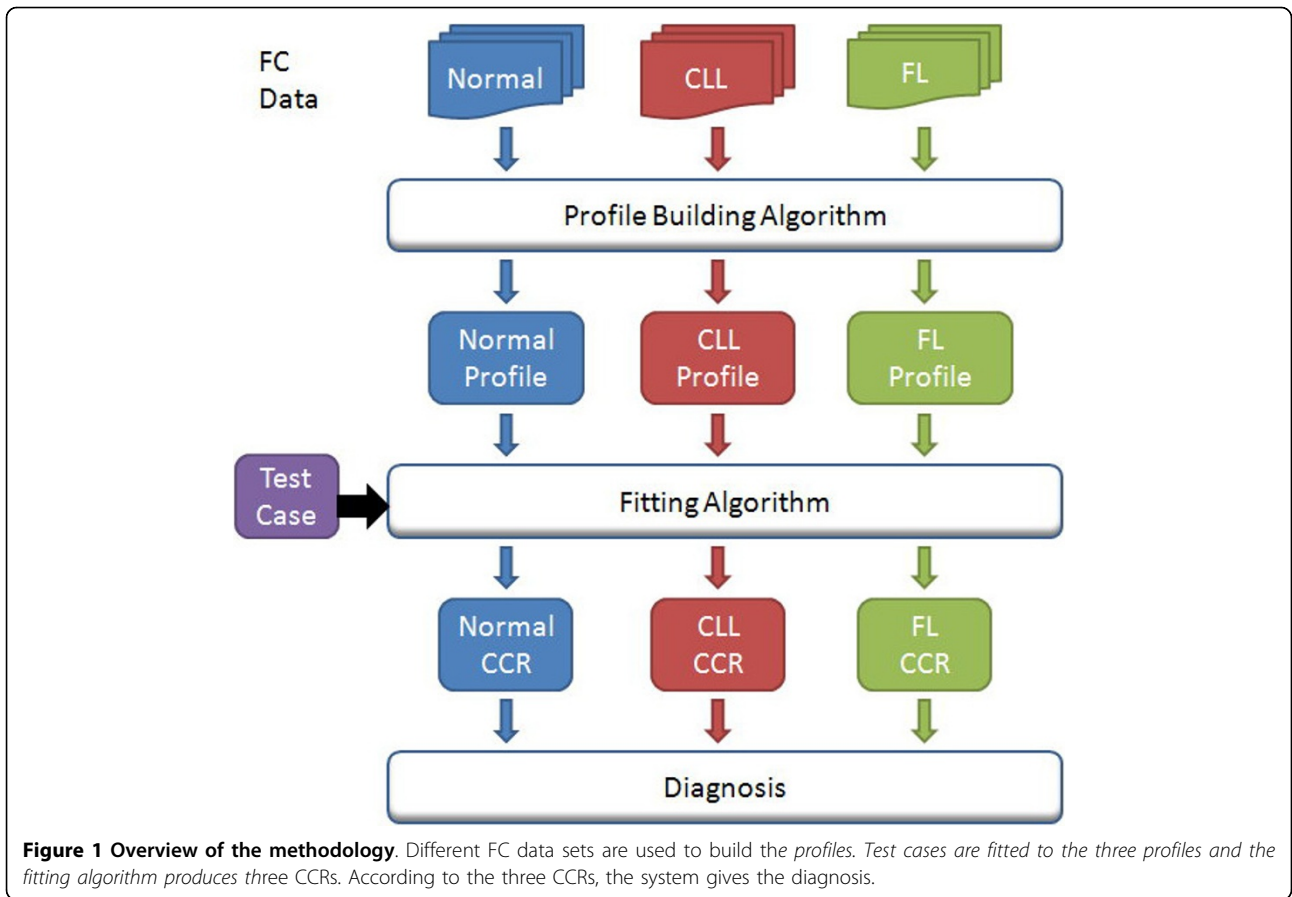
FC Data

Normal

CLL

FL

Profile Building Algorithm

Normal Profile

CLL Profile

FL Profile

Test Case

Fitting Algorithm

Normal CCR

CLL CCR

FL CCR

Diagnosis

**Figure 1 Overview of the methodology**. Different FC data sets are used to build the profiles. Test cases are fitted to the three profiles and the fitting algorithm produces three CCRs. According to the three CCRs, the system gives the diagnosis.